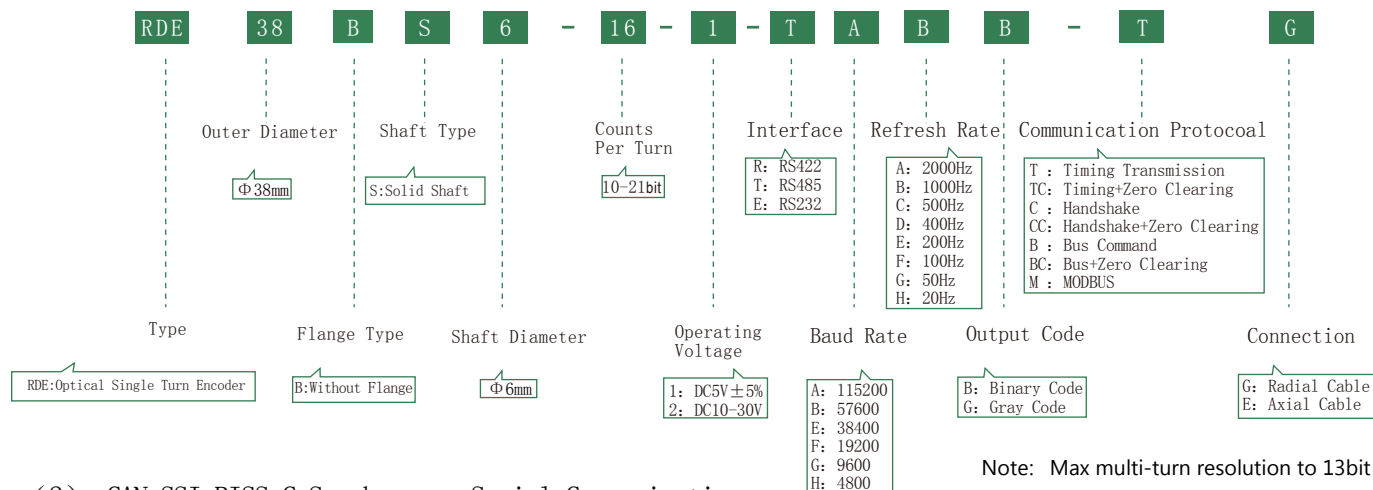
RDE 38 B S 6 - 16 - 1 - T A B B - T G

Outer Diameter

Φ38mm

Shaft Type

S:Solid Shaft

Counts Per Turn

10-21bit

Interface

R: RS422
T: RS485
E: RS232

Refresh Rate

A: 2000Hz
B: 1000Hz
C: 500Hz
D: 400Hz
E: 200Hz
F: 100Hz
G: 50Hz
H: 20Hz

Communication Protocoal

T : Timing Transmission
TC: Timing+Zero Clearing
C : Handshake
CC: Handshake+Zero Clearing
B : Bus Command
BC: Bus+Zero Clearing
M : MODBUS

Type

RDE:Optical Single Turn Encoder

Flange Type

B:Without Flange

Shaft Diameter

Φ6mm

Operating Voltage

1: DC5V±5%
2: DC10-30V

Baud Rate

A: 115200
B: 57600
E: 38400
F: 19200
G: 9600
H: 4800

Output Code

B: Binary Code
G: Gray Code

Connection

G: Radial Cable
E: Axial Cable

Note: Max multi-turn resolution to 13bit

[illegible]